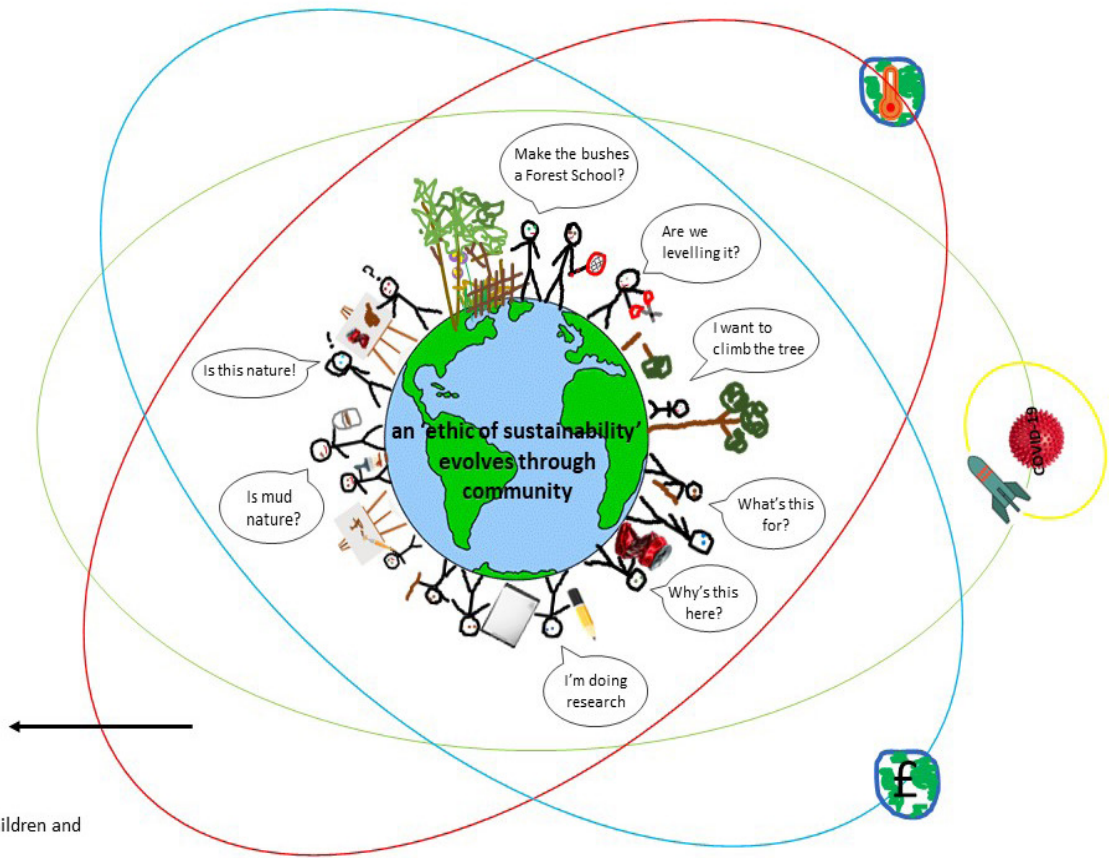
Make the bushes a Forest School?

Are we levelling it?

I want to climb the tree

Is this nature!

an 'ethic of sustainability' evolves through community

Is mud nature?

What's this for?

Why's this here?

I'm doing research

COVID-19

£

ildren and